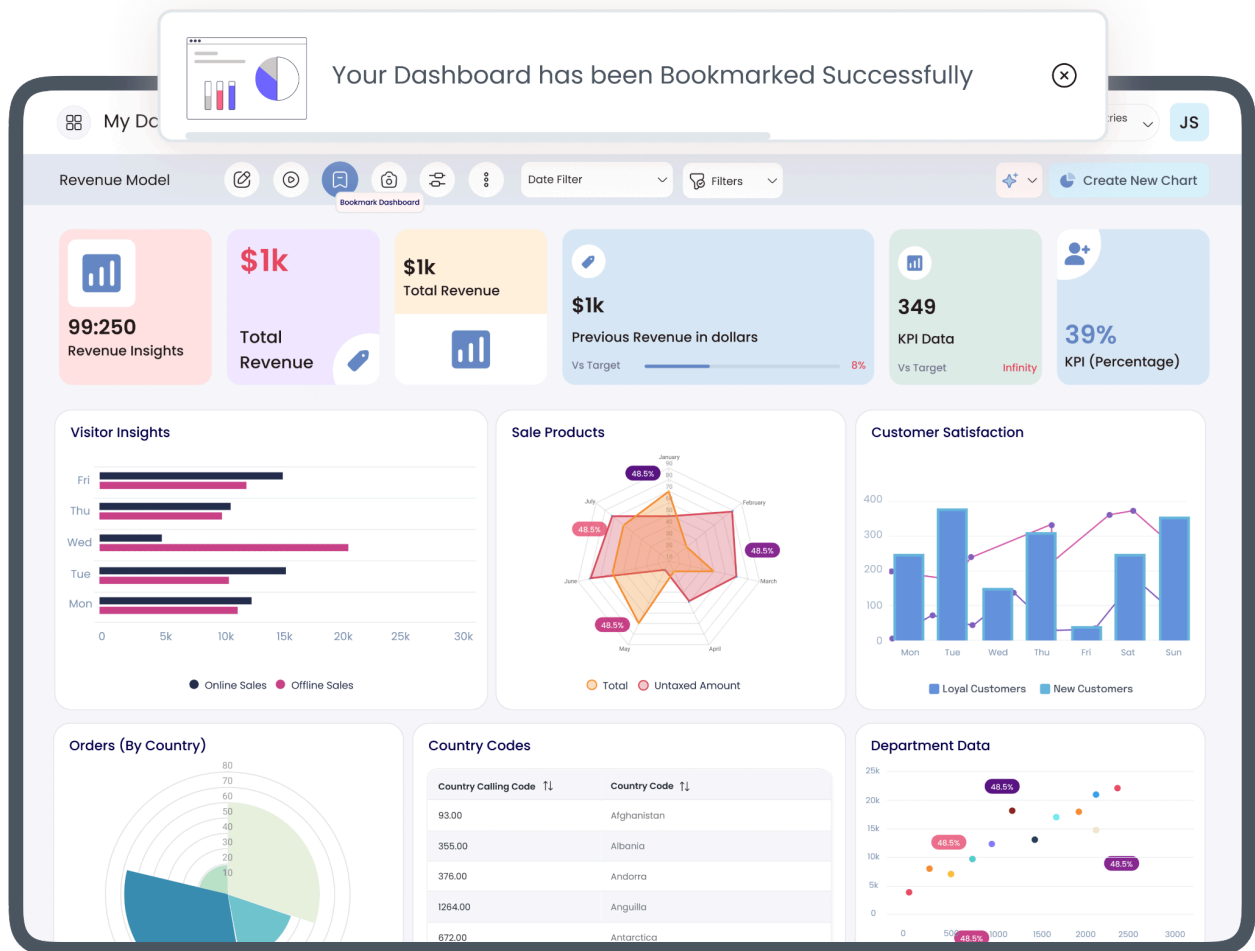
Your Dashboard has been Bookmarked Successfully

My Do

ries

JS

Revenue Model

Bookmark Dashboard

Date Filter

Filters

Create New Chart

99:250
Revenue Insights

$1k
Total Revenue

$1k
Total Revenue

$1k
Previous Revenue in dollars
Vs Target 8%

349
KPI Data
Vs Target Infinity

39%
KPI (Percentage)

Visitor Insights

Fri
Thu
Wed
Tue
Mon
0 5k 10k 15k 20k 25k 30k

Online Sales Offline Sales

Sale Products

January
February
March
April
May
June
July
48.5%
48.5%
48.5%
48.5%

Total Untaxed Amount

Customer Satisfaction

400
300
200
100
0
Mon Tue Wed Thu Fri Sat Sun

Loyal Customers New Customers

Orders (By Country)

80
70
60
50
40
30
20
10

Country Codes

| Country Calling Code | Country Code |
|---|---|
| 93.00 | Afghanistan |
| 355.00 | Albania |
| 376.00 | Andorra |
| 1264.00 | Anguilla |
| 672.00 | Antarctica |

Department Data

25k
20k
15k
10k
5k
0
0 500 1000 1500 2000 2500 3000
48.5%
48.5%
48.5%
48.5%